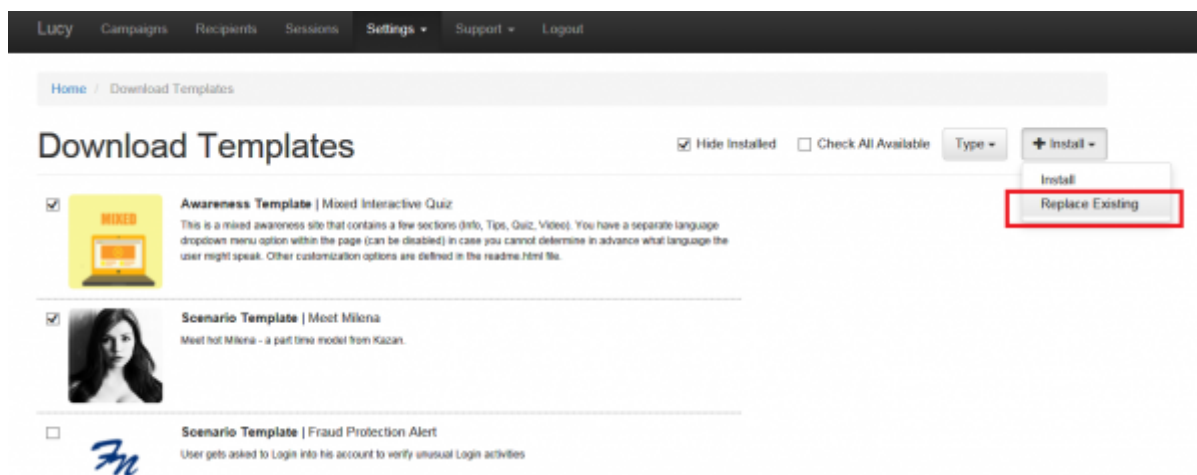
Lucy Campaigns Recipients Sessions Settings ▾ Support ▾ Logout

Home / Download Templates

Download Templates

Hide Installed Check All Available Type ▾ + Install ▾

Install
Replace Existing

MIXED

Awareness Template | Mixed Interactive Quiz
This is a mixed awareness site that contains a few sections (Info, Tips, Quiz, Video). You have a separate language dropdown menu option within the page (can be disabled) in case you cannot determine in advance what language the user might speak. Other customization options are defined in the readme.html file.

Scenario Template | Meet Milena
Meet hot Milena - a part time model from Kazan.

Scenario Template | Fraud Protection Alert
User gets asked to Login into his account to verify unusual Login activities

Fn